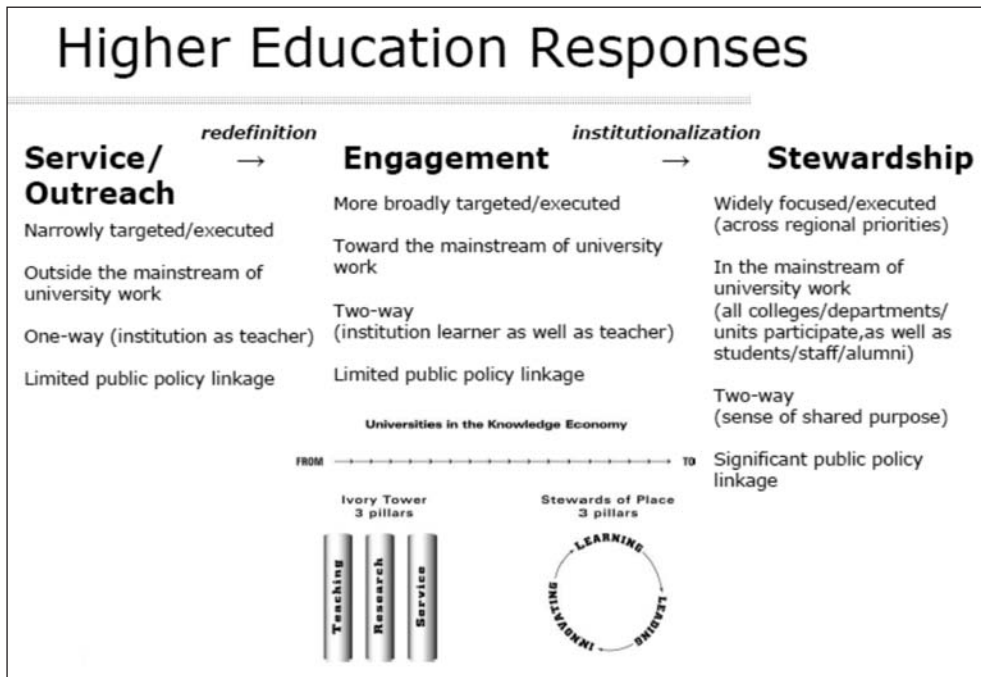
Higher Education Responses

Service/ Outreach

redefinition →

Narrowly targeted/executed

Outside the mainstream of university work

One-way (institution as teacher)

Limited public policy linkage

Engagement

institutionalization →

More broadly targeted/executed

Toward the mainstream of university work

Two-way (institution learner as well as teacher)

Limited public policy linkage

Universities in the Knowledge Economy

FROM TO

Ivory Tower 3 pillars

Teaching

Research

Service

Stewards of Place 3 pillars

LEARNING

LEADING

INNOVATING

Stewardship

Widely focused/executed (across regional priorities)

In the mainstream of university work (all colleges/departments/ units participate,as well as students/staff/alumni)

Two-way (sense of shared purpose)

Significant public policy linkage